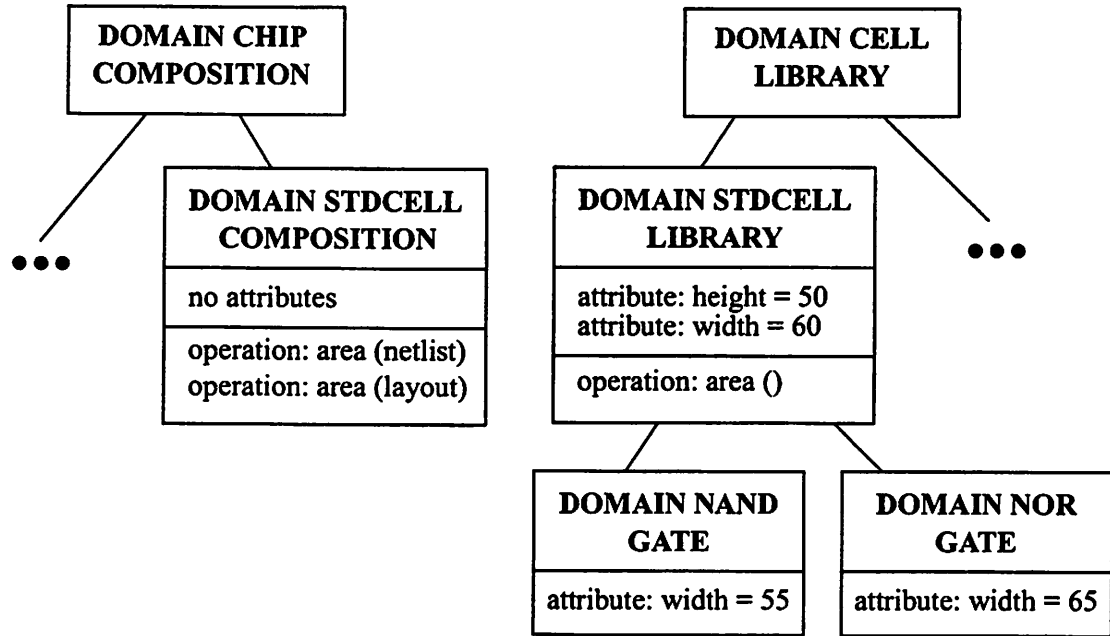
DOMAIN CHIP COMPOSITION

•••

DOMAIN STDCELL COMPOSITION

no attributes

operation: area (netlist)
operation: area (layout)

DOMAIN CELL LIBRARY

DOMAIN STDCELL LIBRARY

attribute: height = 50
attribute: width = 60

operation: area ()

•••

DOMAIN NAND GATE

attribute: width = 55

DOMAIN NOR GATE

attribute: width = 65